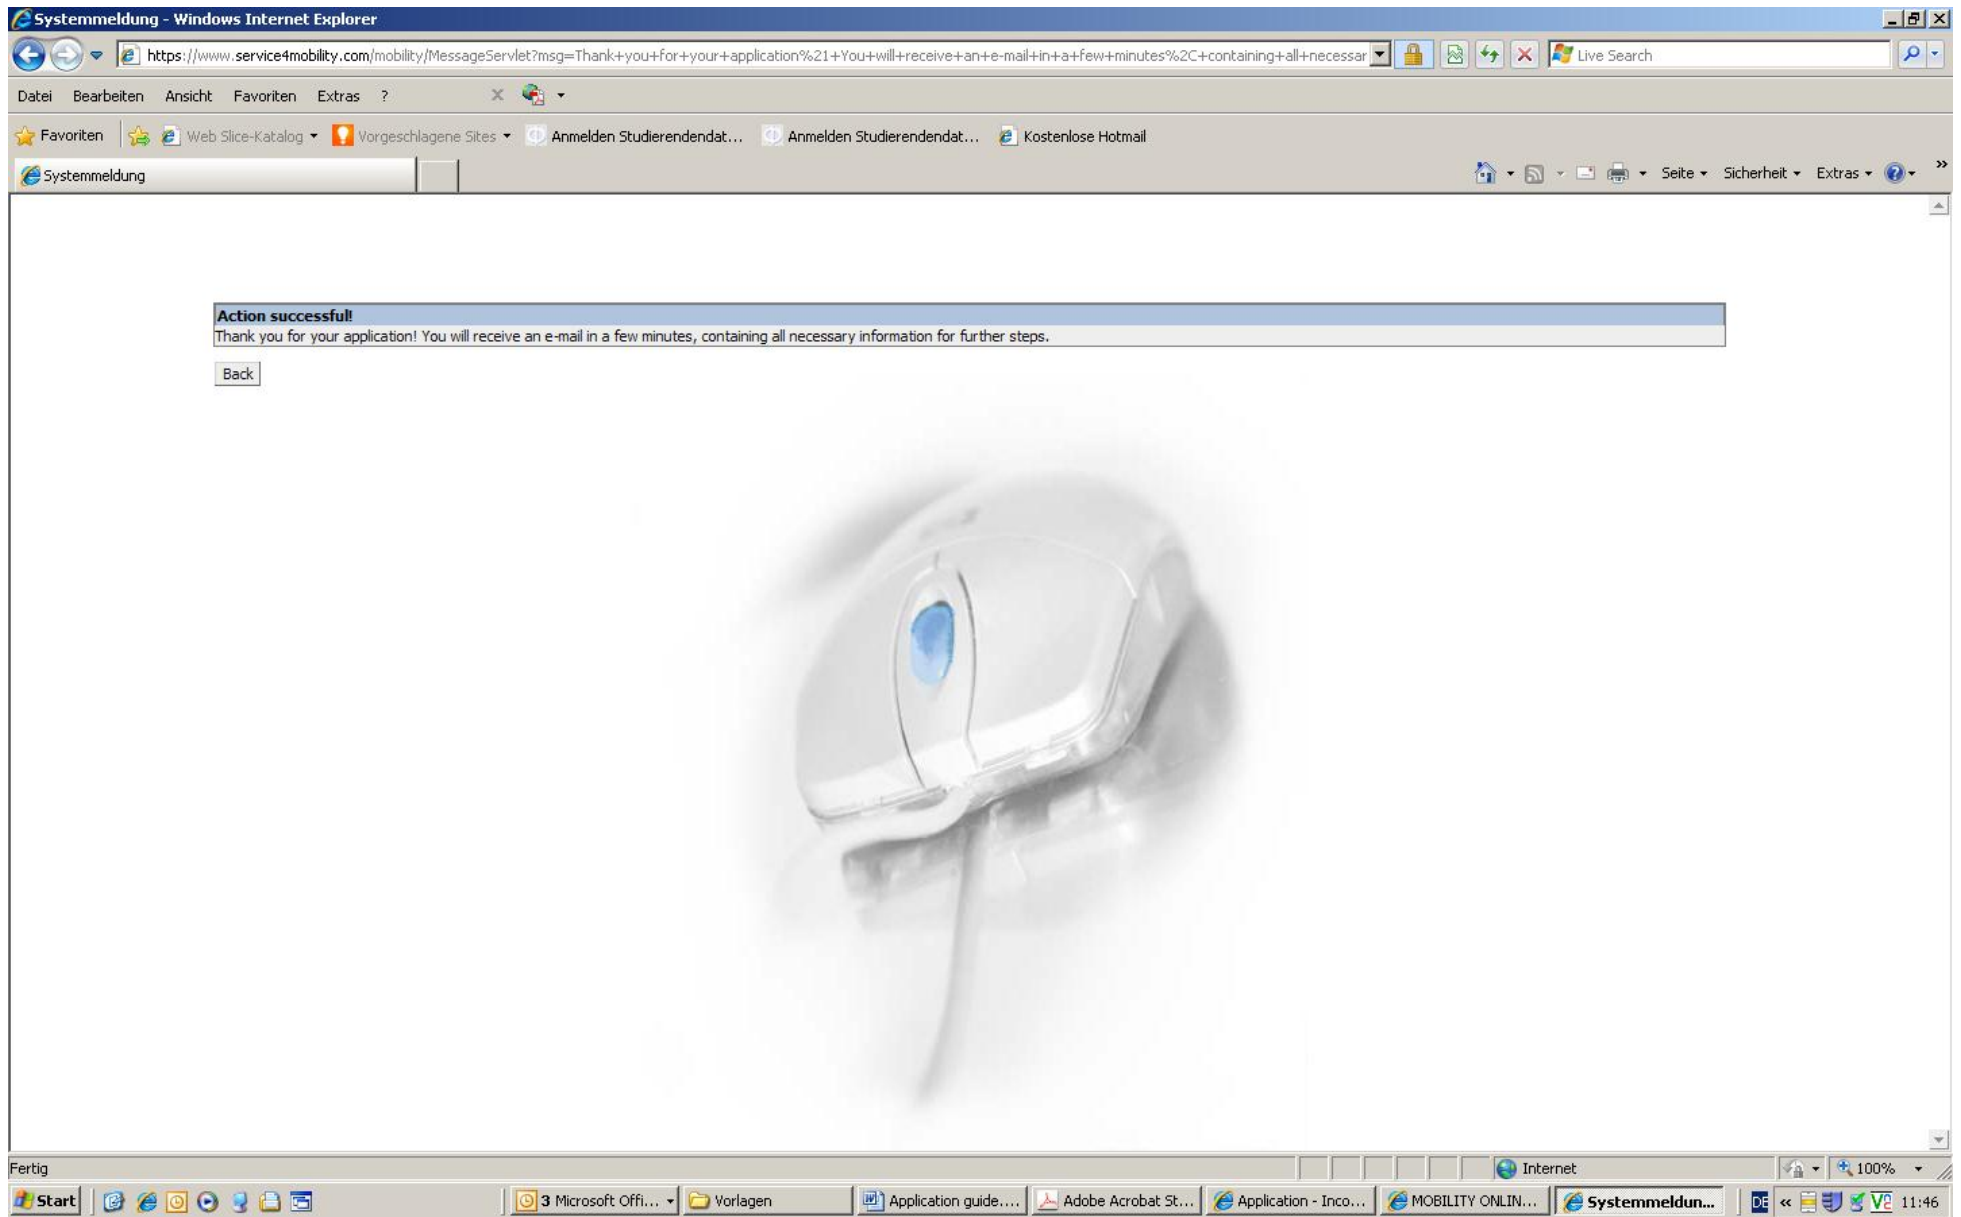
Systemmeldung - Windows Internet Explorer

https://www.service4mobility.com/mobility/MessageServlet?msg=Thank+you+for+your+application%21+You+will+receive+an+e-mail+in+a+few+minutes%2C+containing+all+necessar

Live Search

Datei Bearbeiten Ansicht Favoriten Extras ?

Favoriten Web Slice-Katalog Vorgeschlagene Sites Anmelden Studierendendat... Anmelden Studierendendat... Kostenlose Hotmail

Systemmeldung

Seite Sicherheit Extras

Action successful!
Thank you for your application! You will receive an e-mail in a few minutes, containing all necessary information for further steps.

Back

Fertig

Internet

100%

Start 3 Microsoft Offi... Vorlagen Application guide.... Adobe Acrobat St... Application - Inco... MOBILITY ONLIN... Systemmeldun... DE 11:46